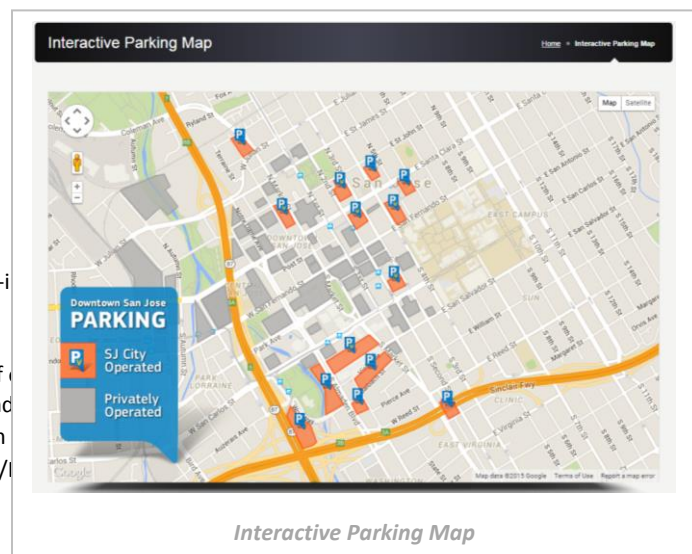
Interactive Parking Map

Home » Interactive Parking Map

Map Satellite

Downtown San Jose PARKING

P SJ City Operated

Privately Operated

San Jose

DOWNTOWN

EAST CAMPUS

Google

Map data ©2015 Google Terms of Use Report a map error

Interactive Parking Map